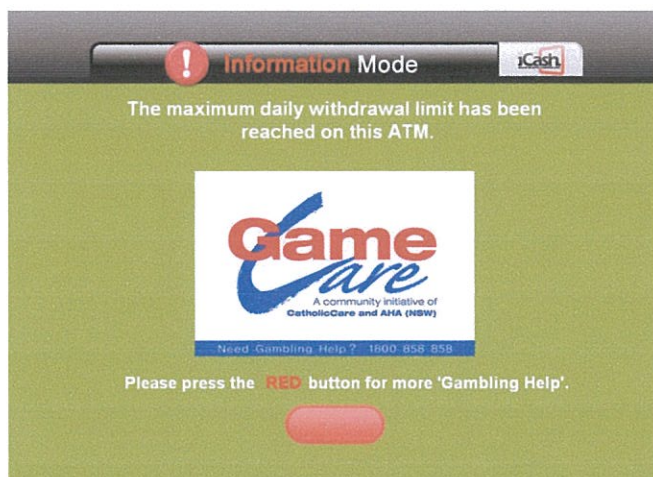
Information Mode

iCash

The maximum daily withdrawal limit has been reached on this ATM.

Game Care

A community initiative of CatholicCare and AHA (NSW)

Need Gambling Help? 1800 858 858

Please press the RED button for more 'Gambling Help'.